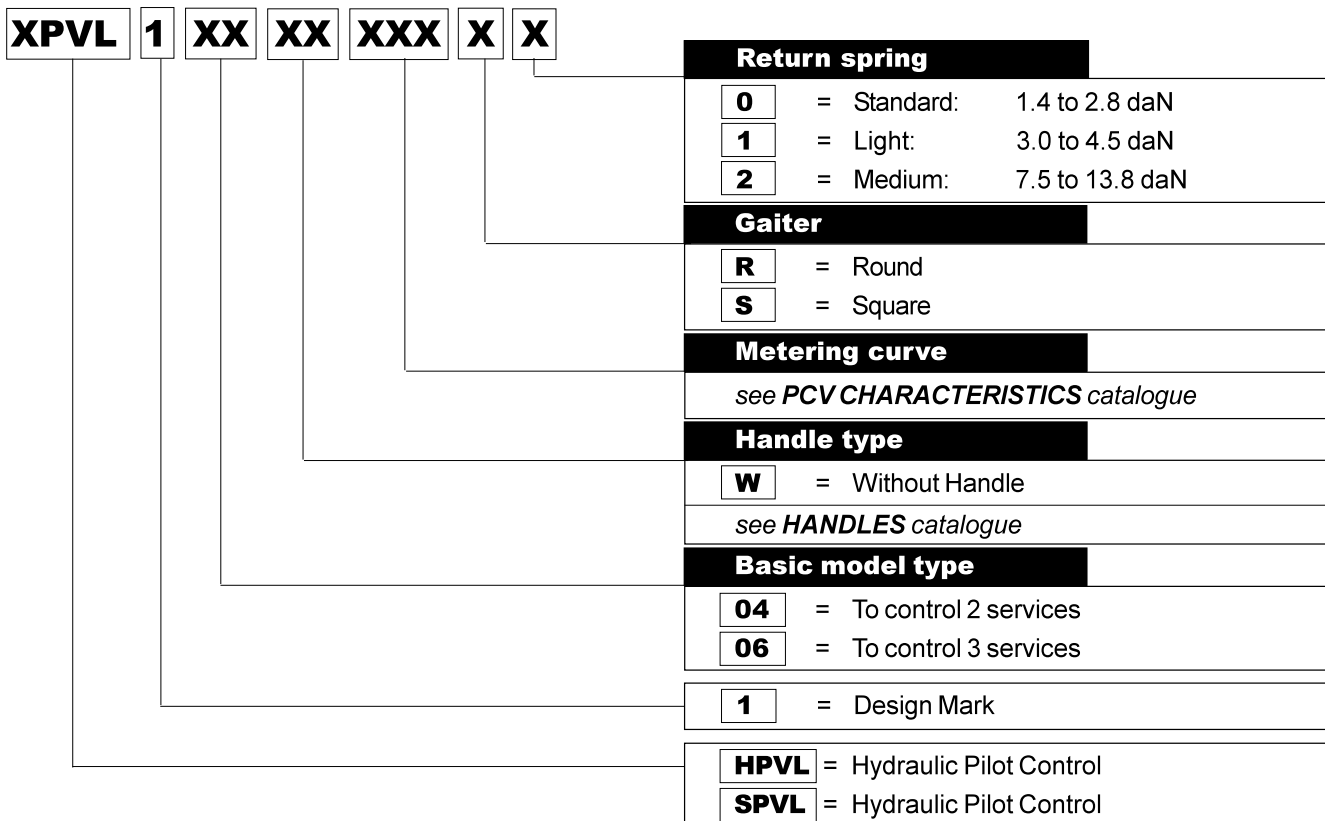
XPVL 1 XX XX XXX X X

Return spring

0 = Standard: 1.4 to 2.8 daN

1 = Light: 3.0 to 4.5 daN

2 = Medium: 7.5 to 13.8 daN

Gaiter

R = Round

S = Square

Metering curve

see PCV CHARACTERISTICS catalogue

Handle type

W = Without Handle

see HANDLES catalogue

Basic model type

04 = To control 2 services

06 = To control 3 services

1 = Design Mark

HPVL = Hydraulic Pilot Control

SPVL = Hydraulic Pilot Control